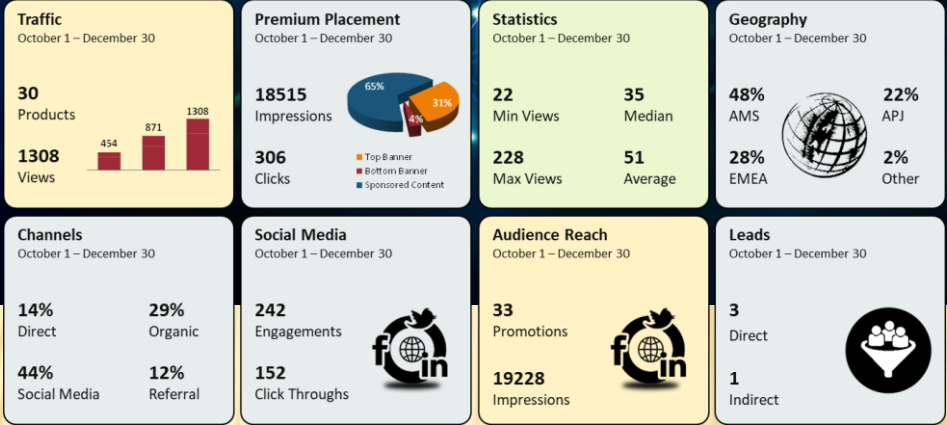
Traffic
October 1 – December 30

30
Products

1308
Views

454
871
1308

Premium Placement
October 1 – December 30

18515
Impressions

306
Clicks

65%
31%
4%

Top Banner
Bottom Banner
Sponsored Content

Statistics
October 1 – December 30

22
Min Views

35
Median

228
Max Views

51
Average

Geography
October 1 – December 30

48%
AMS

22%
APJ

28%
EMEA

2%
Other

Channels
October 1 – December 30

14%
Direct

29%
Organic

44%
Social Media

12%
Referral

Social Media
October 1 – December 30

242
Engagements

152
Click Throughs

Audience Reach
October 1 – December 30

33
Promotions

19228
Impressions

Leads
October 1 – December 30

3
Direct

1
Indirect